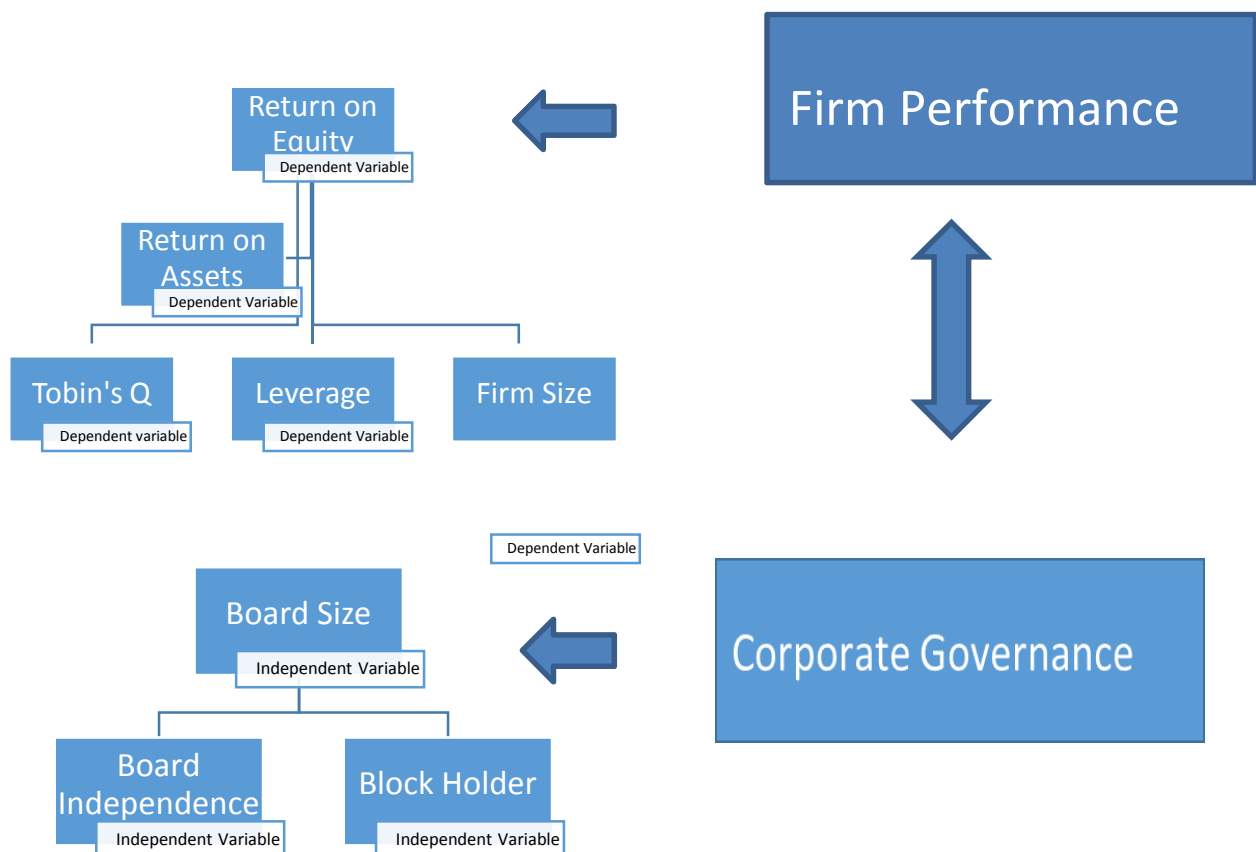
Return on Equity
Dependent Variable

Firm Performance

Return on Assets
Dependent Variable

Tobin's Q
Dependent variable

Leverage
Dependent Variable

Firm Size

Dependent Variable

Board Size
Independent Variable

Corporate Governance

Board Independence
Independent Variable

Block Holder
Independent Variable